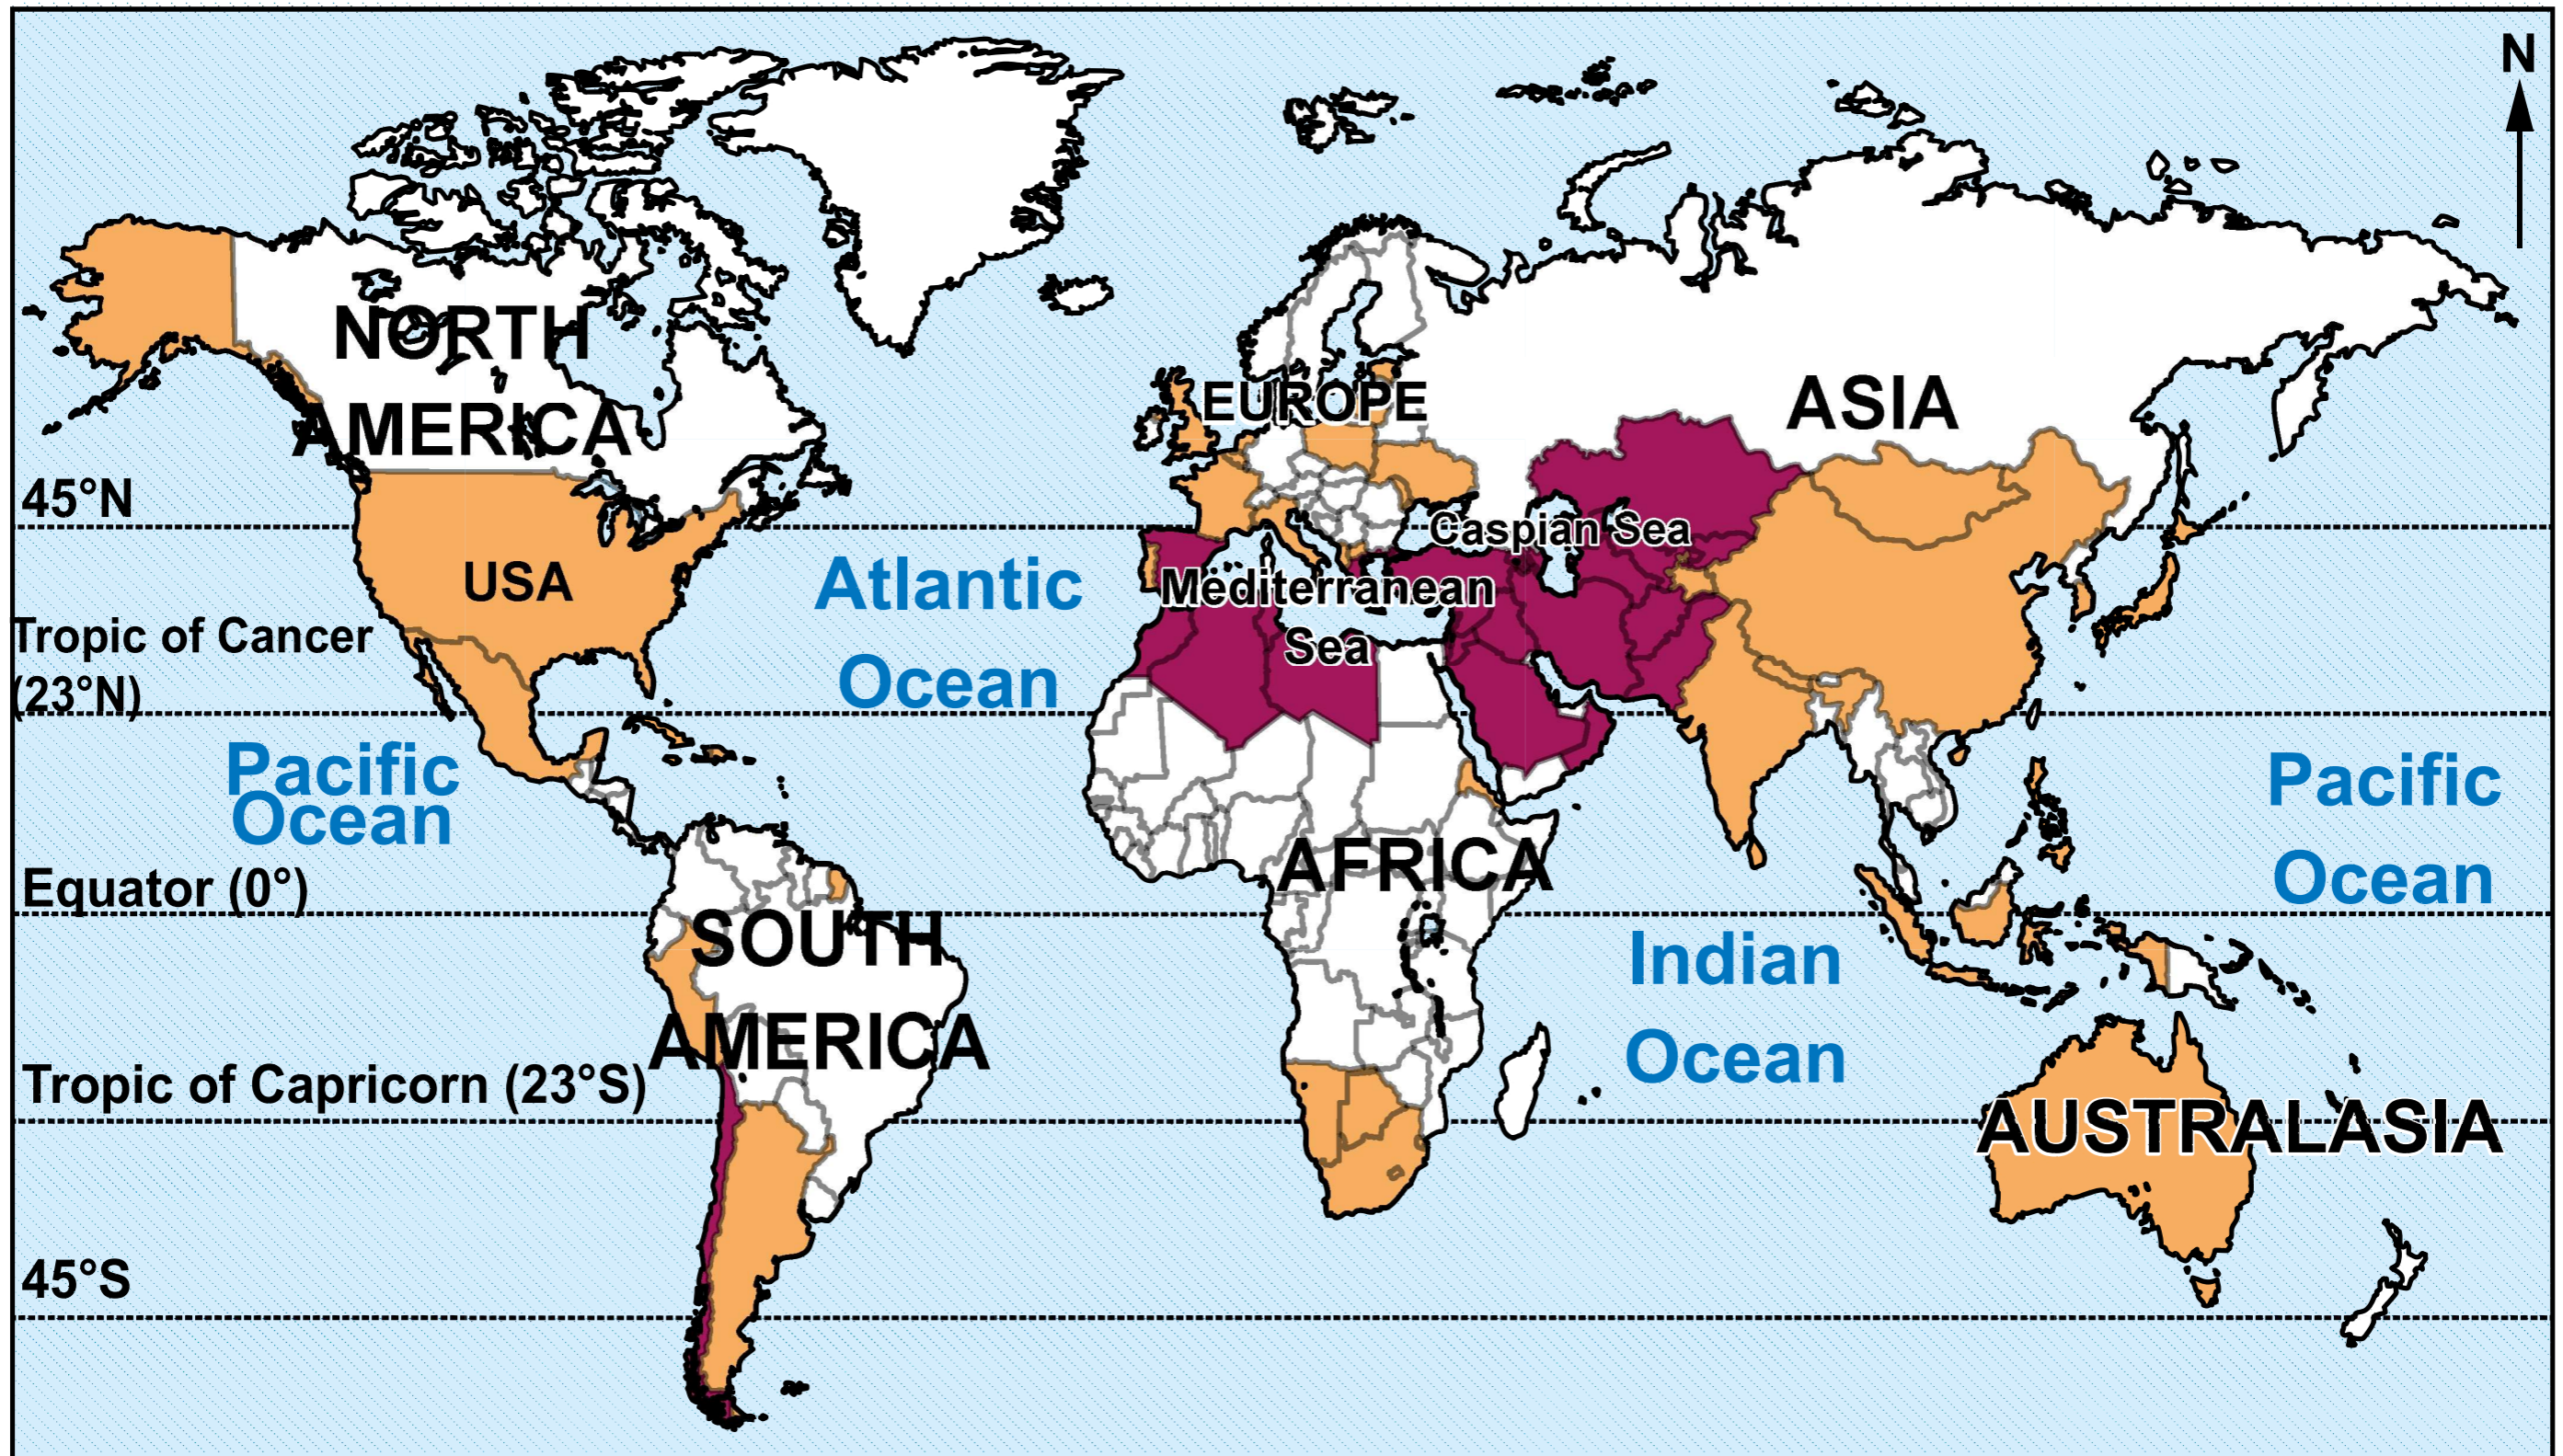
N

NORTH AMERICA

EUROPE

ASIA

45°N

Caspian Sea

USA

Atlantic Ocean

Mediterranean Sea

Tropic of Cancer (23°N)

Pacific Ocean

Pacific Ocean

Equator (0°)

AFRICA

SOUTH AMERICA

Indian Ocean

Tropic of Capricorn (23°S)

AUSTRALASIA

45°S